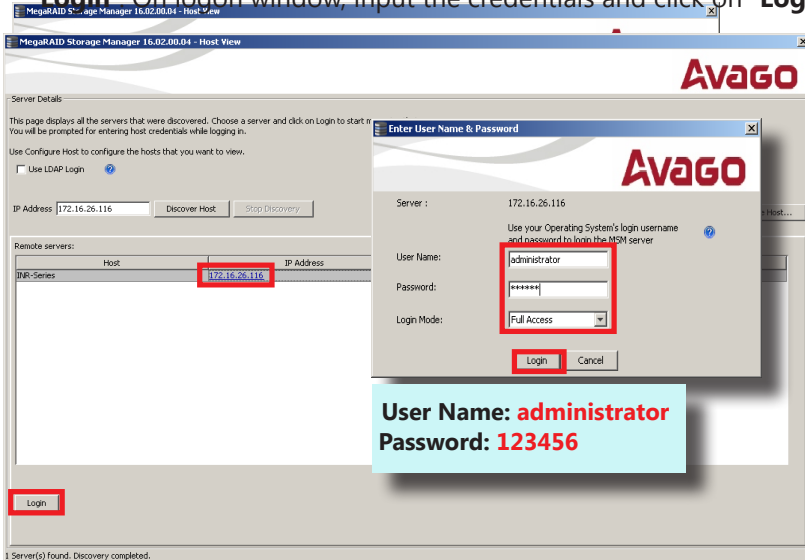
MegaRAID Storage Manager 16.02.00.04 - Host View

window, input the credentials and click on "Log

MegaRAID Storage Manager 16.02.00.04 - Host View

Avago

Server Details

This page displays all the servers that were discovered. Choose a server and click on Login to start m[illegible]
You will be prompted for entering host credentials while logging in.

Use Configure Host to configure the hosts that you want to view.

Use LDAP Login

IP Address 172.16.26.116 Discover Host Stop Discovery

Remote servers:

| Host | IP Address |
|---|---|
| INR-Series | 172.16.26.116 |

Login

1 Server(s) found. Discovery completed.

Enter User Name & Password

Avago

Server : 172.16.26.116

Use your Operating System's login username and password to login the MSM server

User Name: administrator

Password: ******

Login Mode: Full Access

Login Cancel

User Name: administrator
Password: 123456